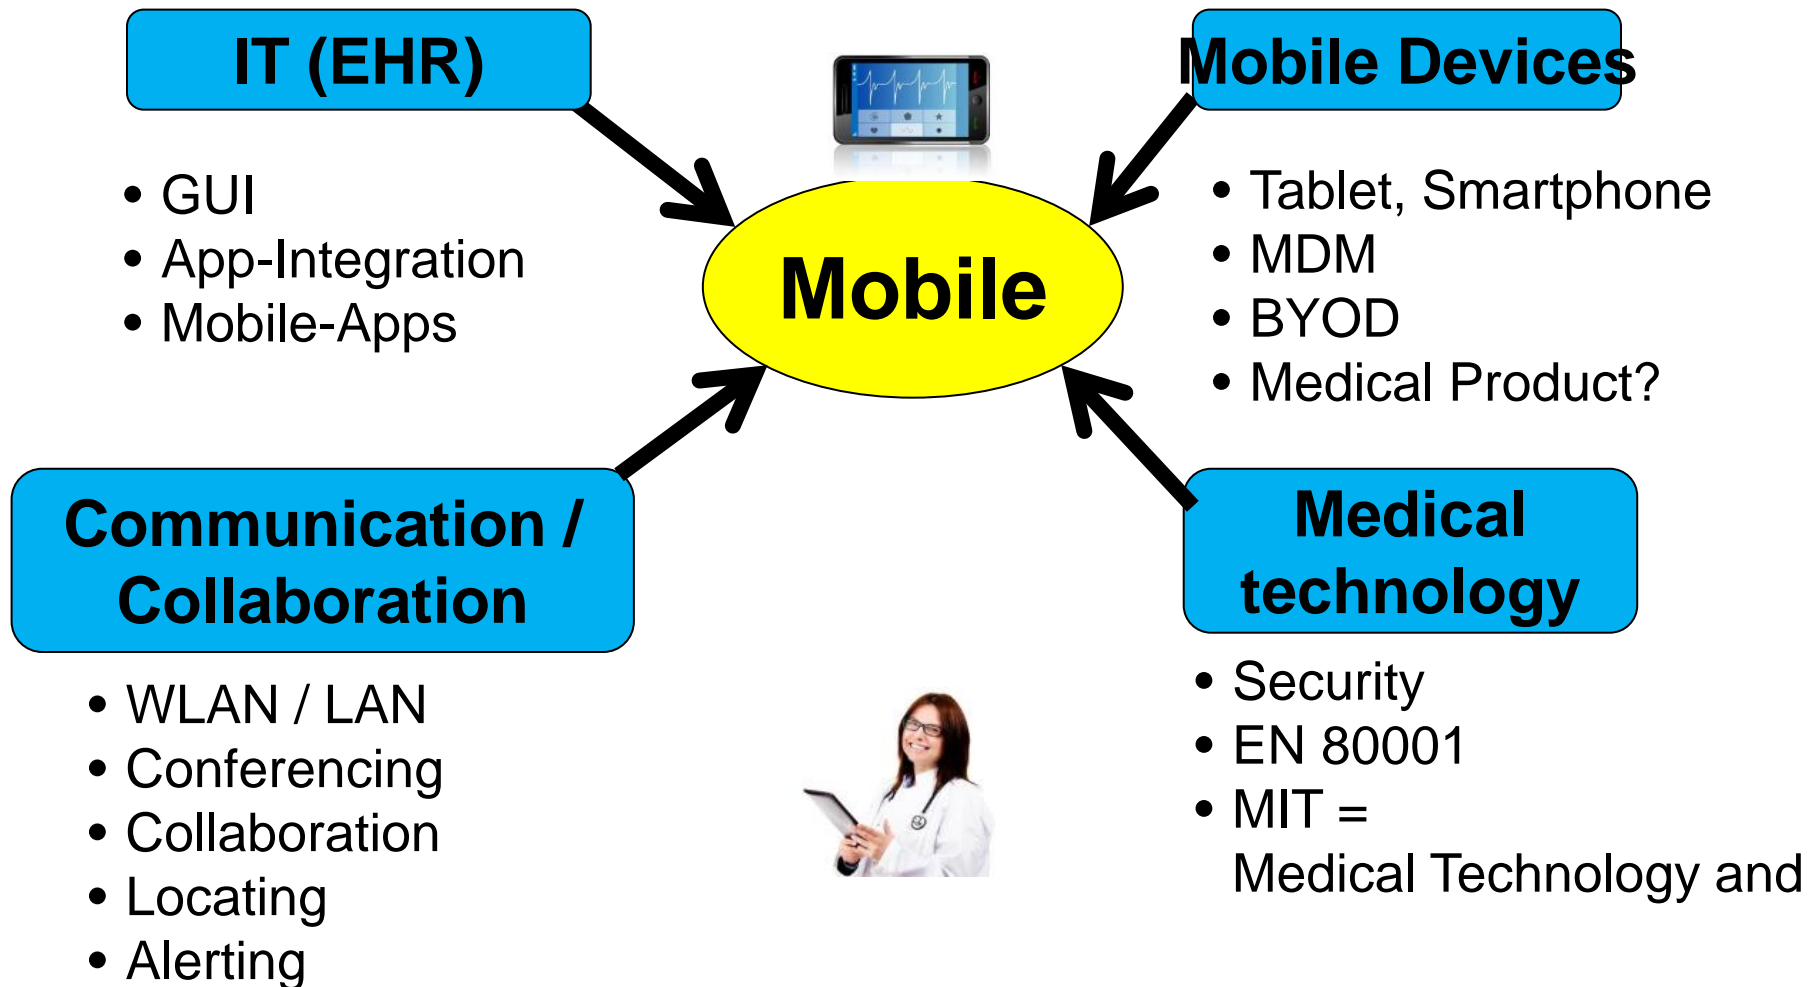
IT (EHR)

- GUI
- App-Integration
- Mobile-Apps

Mobile

Mobile Devices

- Tablet, Smartphone
- MDM
- BYOD
- Medical Product?

Communication / Collaboration

- WLAN / LAN
- Conferencing
- Collaboration
- Locating
- Alerting

Medical technology

- Security
- EN 80001
- MIT = Medical Technology and